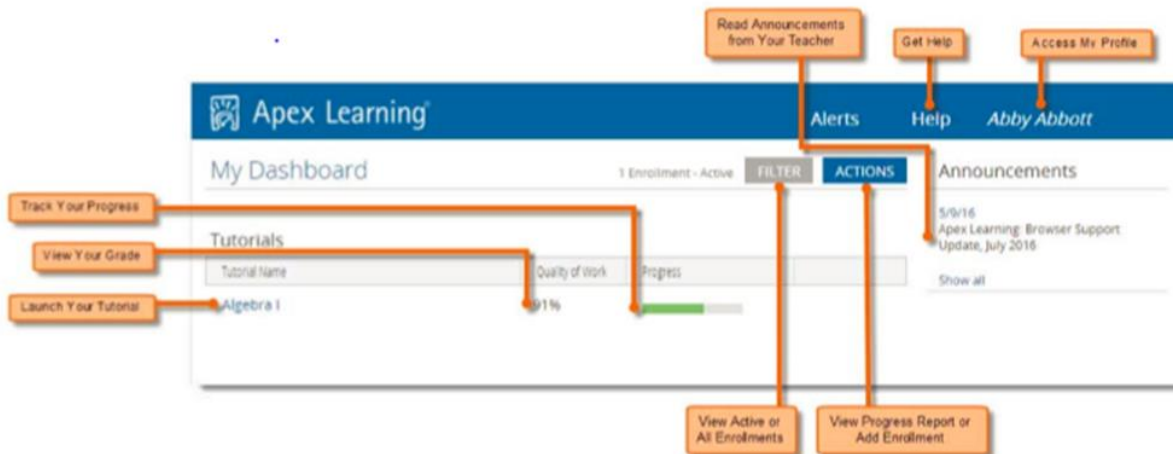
Read Announcements from Your Teacher

Get Help

Access My Profile

Apex Learning®

Alerts

Help

Abby Abbott

My Dashboard

1 Enrollment - Active

FILTER

ACTIONS

Announcements

Track Your Progress

5/9/16
Apex Learning: Browser Support Update, July 2016

Show all

Tutorials

View Your Grade

| Tutorial Name | Quality of Work | Progress |
|---|---|---|
| Algebra I | 91% | |

Launch Your Tutorial

View Active or All Enrollments

View Progress Report or Add Enrollment